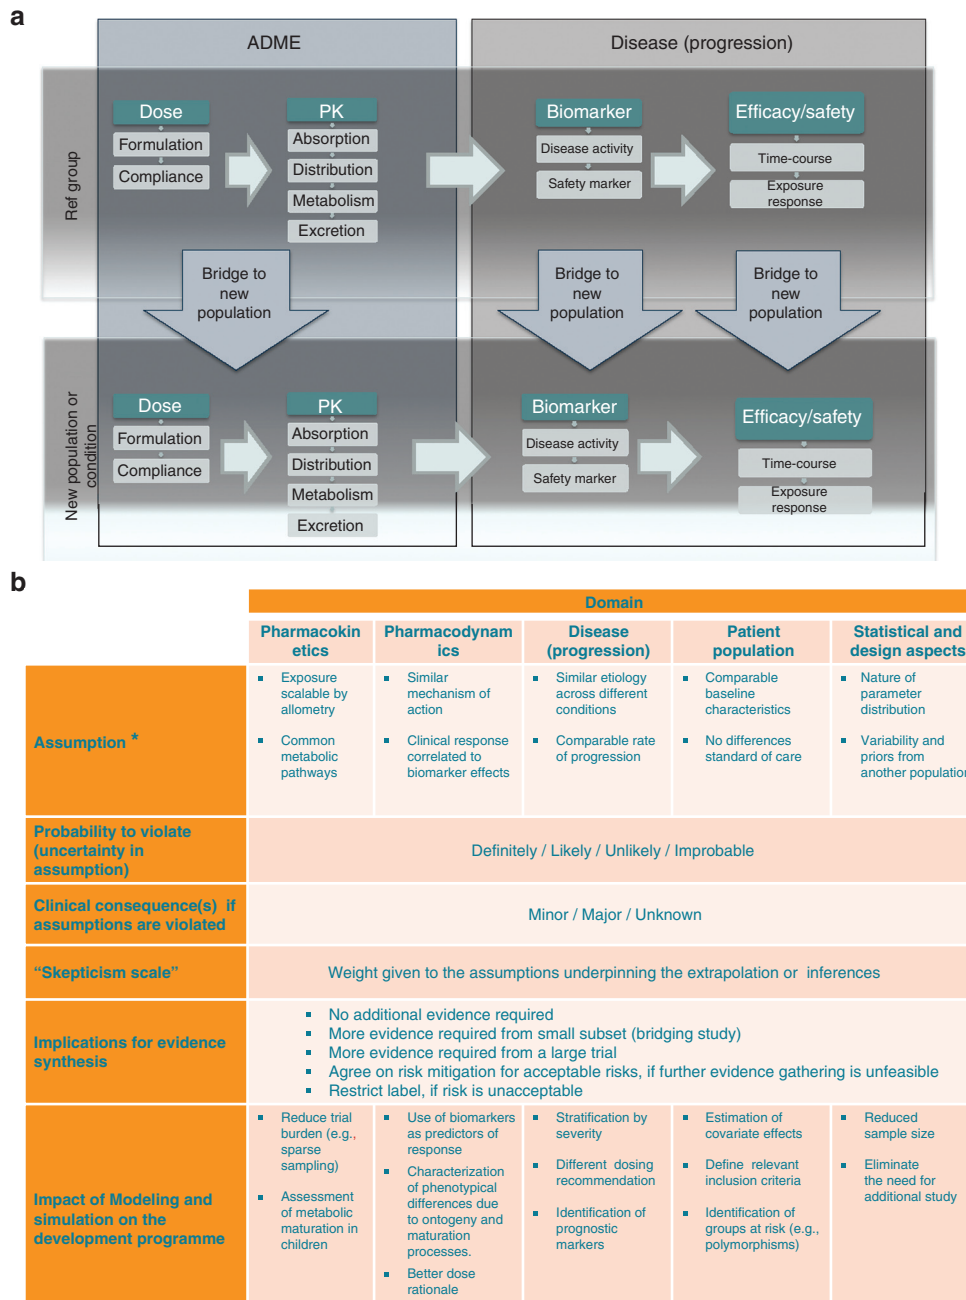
a

ADME

Disease (progression)

Ref group

Dose
Formulation
Compliance

PK
Absorption
Distribution
Metabolism
Excretion

Biomarker
Disease activity
Safety marker

Efficacy/safety
Time-course
Exposure response

Bridge to new population

Bridge to new population

Bridge to new population

New population or condition

Dose
Formulation
Compliance

PK
Absorption
Distribution
Metabolism
Excretion

Biomarker
Disease activity
Safety marker

Efficacy/safety
Time-course
Exposure response

b

| | Domain | | | | |
|---|---|---|---|---|---|
| | Pharmacokinetics | Pharmacodynamics | Disease (progression) | Patient population | Statistical and design aspects |
| Assumption * | ▪ Exposure scalable by allometry ▪ Common metabolic pathways | ▪ Similar mechanism of action ▪ Clinical response correlated to biomarker effects | ▪ Similar etiology across different conditions ▪ Comparable rate of progression | ▪ Comparable baseline characteristics ▪ No differences standard of care | ▪ Nature of parameter distribution ▪ Variability and priors from another populatio |
| Probability to violate (uncertainty in assumption) | Definitely / Likely / Unlikely / Improbable | | | | |
| Clinical consequence(s) if assumptions are violated | Minor / Major / Unknown | | | | |
| “Skepticism scale” | Weight given to the assumptions underpinning the extrapolation or inferences | | | | |
| Implications for evidence synthesis | ▪ No additional evidence required ▪ More evidence required from small subset (bridging study) ▪ More evidence required from a large trial ▪ Agree on risk mitigation for acceptable risks, if further evidence gathering is unfeasible ▪ Restrict label, if risk is unacceptable | | | | |
| Impact of Modeling and simulation on the development programme | ▪ Reduce trial burden (e.g., sparse sampling) ▪ Assessment of metabolic maturation in children | ▪ Use of biomarkers as predictors of response ▪ Characterization of phenotypical differences due to ontogeny and maturation processes. ▪ Better dose rationale | ▪ Stratification by severity ▪ Different dosing recommendation ▪ Identification of prognostic markers | ▪ Estimation of covariate effects ▪ Define relevant inclusion criteria ▪ Identification of groups at risk (e.g., polymorphisms) | ▪ Reduced sample size ▪ Eliminate the need for additional study |